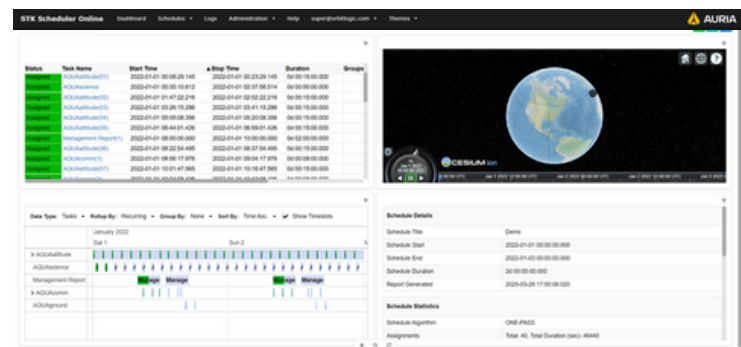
STK Scheduler Online Dashboard Schedules ▾ Logs Administration ▾ Help super@orbitlogic.com ▾ Themes ▾

AURIA

| Status | Task Name | Start Time | ▲Stop Time | Duration | Groups |
|---|---|---|---|---|---|
| Assigned | AQUAattitude(01) | 2022-01-01 00:08:29.145 | 2022-01-01 00:23:29.145 | 0d 00:15:00.000 | |
| Assigned | AQUAscience | 2022-01-01 00:35:10.612 | 2022-01-01 02:37:58.514 | 0d 00:00:00.000 | |
| Assigned | AQUAattitude(02) | 2022-01-01 01:47:22.216 | 2022-01-01 02:02:22.216 | 0d 00:15:00.000 | |
| Assigned | AQUAattitude(03) | 2022-01-01 03:26:15.286 | 2022-01-01 03:41:15.286 | 0d 00:15:00.000 | |
| Assigned | AQUAattitude(04) | 2022-01-01 05:05:08.356 | 2022-01-01 05:20:08.356 | 0d 00:15:00.000 | |
| Assigned | AQUAattitude(05) | 2022-01-01 06:44:01.426 | 2022-01-01 06:59:01.426 | 0d 00:15:00.000 | |
| Assigned | Management Report(1) | 2022-01-01 08:00:00.000 | 2022-01-01 10:00:00.000 | 0d 02:00:00.000 | |
| Assigned | AQUAattitude(06) | 2022-01-01 08:22:54.495 | 2022-01-01 08:37:54.495 | 0d 00:15:00.000 | |
| Assigned | AQUAcomm(1) | 2022-01-01 08:56:17.976 | 2022-01-01 09:04:17.976 | 0d 00:08:00.000 | |
| Assigned | AQUAattitude(07) | 2022-01-01 10:01:47.565 | 2022-01-01 10:16:47.565 | 0d 00:15:00.000 | |

CESIUM ion

Data Type: Tasks ▾ Rollup By: Recurring ▾ Group By: None ▾ Sort By: Time Asc. ▾ Show Timeslots

January 2022
Sat 1
Sun 2

AQUAattitude
AQUAscience
Management Report
AQUAcomm
AQUAground

Manage
Manage
Manage
Manage

Schedule Details

| | |
|---|---|
| Schedule Title | Demo |
| Schedule Start | 2022-01-01 00:00:00.000 |
| Schedule End | 2022-01-03 00:00:00.000 |
| Schedule Duration | 2d 00:00:00.000 |
| Report Generated | 2025-03-28 17:00:06.020 |

Schedule Statistics

| | |
|---|---|
| Schedule Algorithm | ONE-PASS |
| Assignments | Total: 40, Total Duration (sec): 48440 |